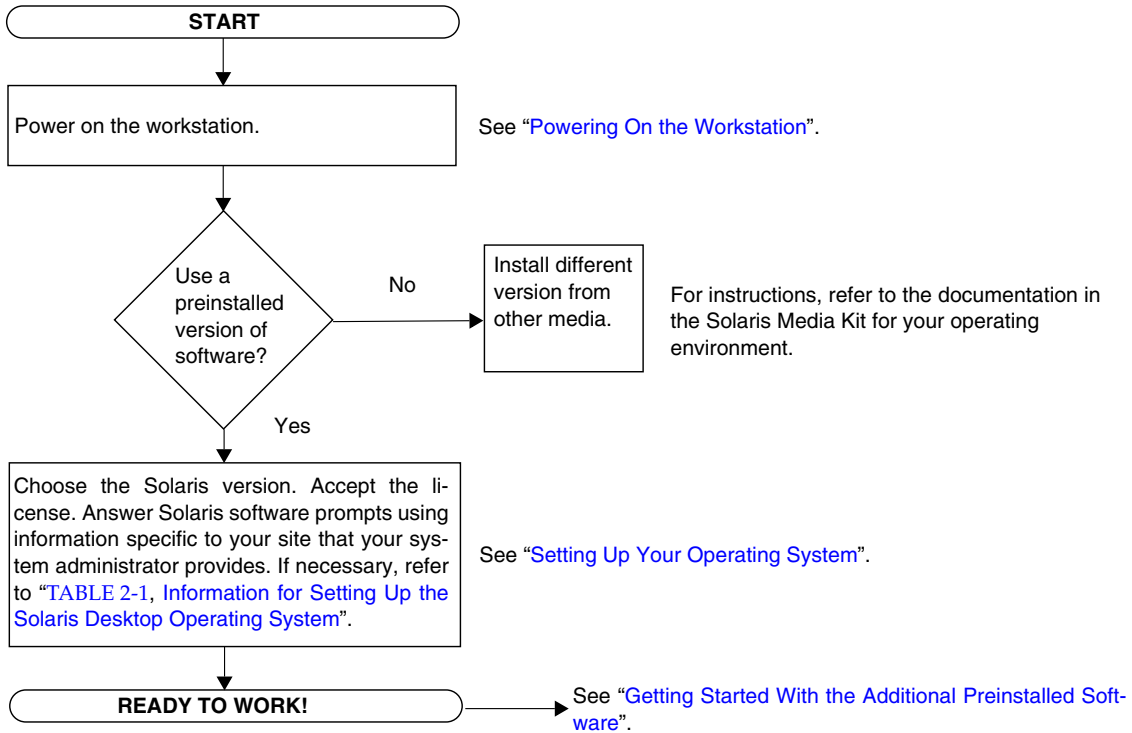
START

Power on the workstation.

See "Powering On the Workstation".

Use a preinstalled version of software?

No

Install different version from other media.

For instructions, refer to the documentation in the Solaris Media Kit for your operating environment.

Yes

Choose the Solaris version. Accept the license. Answer Solaris software prompts using information specific to your site that your system administrator provides. If necessary, refer to "TABLE 2-1, Information for Setting Up the Solaris Desktop Operating System".

See "Setting Up Your Operating System".

READY TO WORK!

See "Getting Started With the Additional Preinstalled Software".